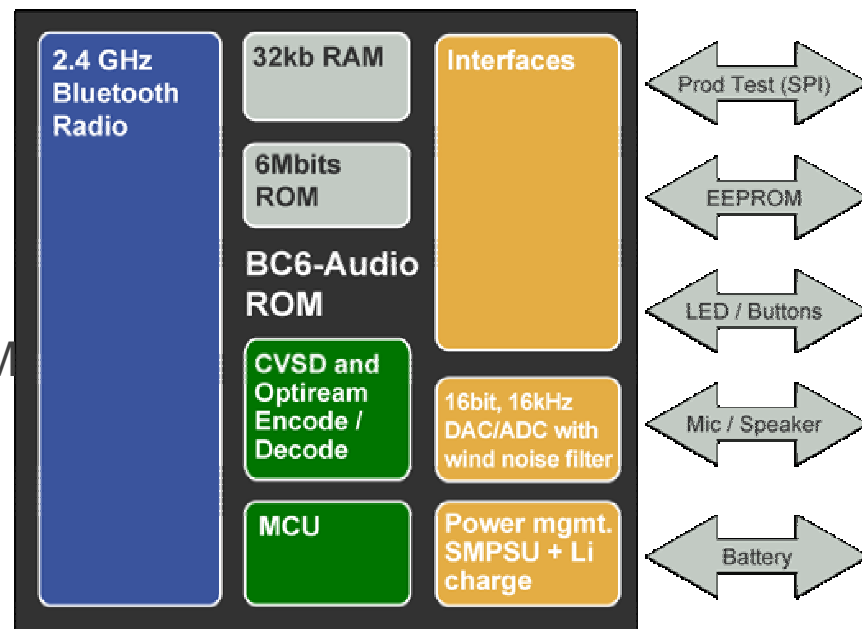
2.4 GHz Bluetooth Radio

32kb RAM

6Mbits ROM

BC6-Audio ROM

CVSD and Optiream Encode / Decode

MCU

Interfaces

16bit, 16kHz DAC/ADC with wind noise filter

Power mgmt. SMPSU + Li charge

Prod Test (SPI)

EEPROM

LED / Buttons

Mic / Speaker

Battery

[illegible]